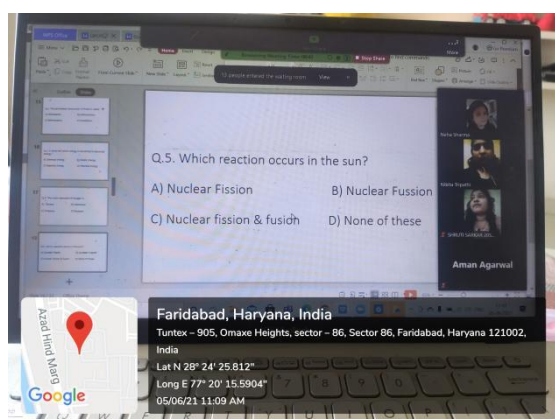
WPS Office

Home

Stop Share

13 people entered the waiting room  View

Q.5. Which reaction occurs in the sun?

A) Nuclear Fission

B) Nuclear Fussion

C) Nuclear fission & fusion

D) None of these

Neha Sharma

Nikita Tripathi

SHRUTI SARKAR 20...

Aman Agarwal

Azad Hind Marg

Google

Faridabad, Haryana, India

Tuntex – 905, Omaxe Heights, sector – 86, Sector 86, Faridabad, Haryana 121002, India

Lat N 28° 24' 25.812"

Long E 77° 20' 15.5904"

05/06/21 11:09 AM